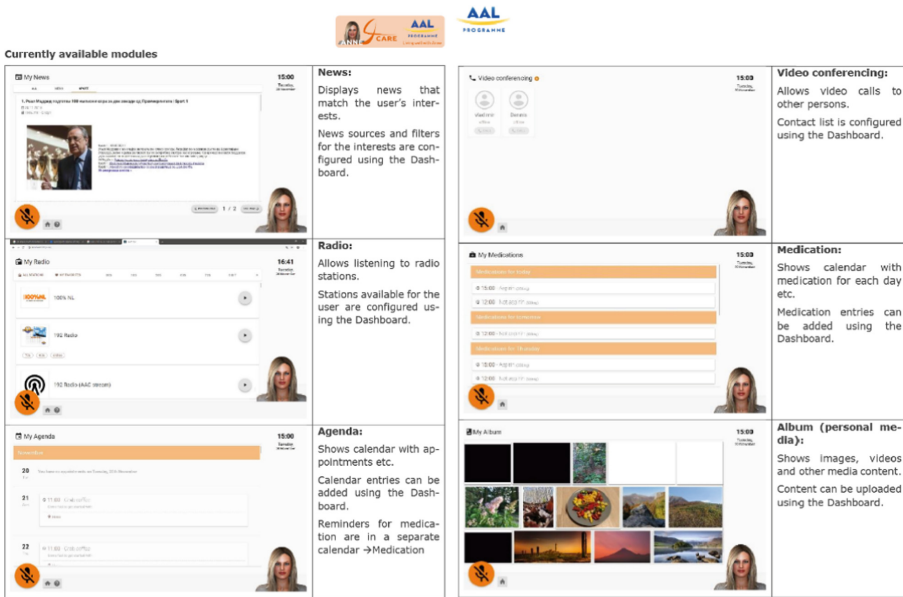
ANNE CARE AAL PROGRAMME

AAL PROGRAMME

Currently available modules

My News

15:00

1 / 2

News:

Displays news that match the user's interests.

News sources and filters for the interests are configured using the Dashboard.

Video conferencing

15:03

Video conferencing:

Allows video calls to other persons.

Contact list is configured using the Dashboard.

My Radio

16:41

100% NL

192 Radio

192 Radio (AAC stream)

Radio:

Allows listening to radio stations.

Stations available for the user are configured using the Dashboard.

My Medications

15:03

Medication:

Shows calendar with medication for each day etc.

Medication entries can be added using the Dashboard.

My Agenda

15:00

20

21

22

Agenda:

Shows calendar with appointments etc.

Calendar entries can be added using the Dashboard.

Reminders for medication are in a separate calendar →Medication

My Album

15:03

Album (personal media):

Shows images, videos and other media content.

Content can be uploaded using the Dashboard.